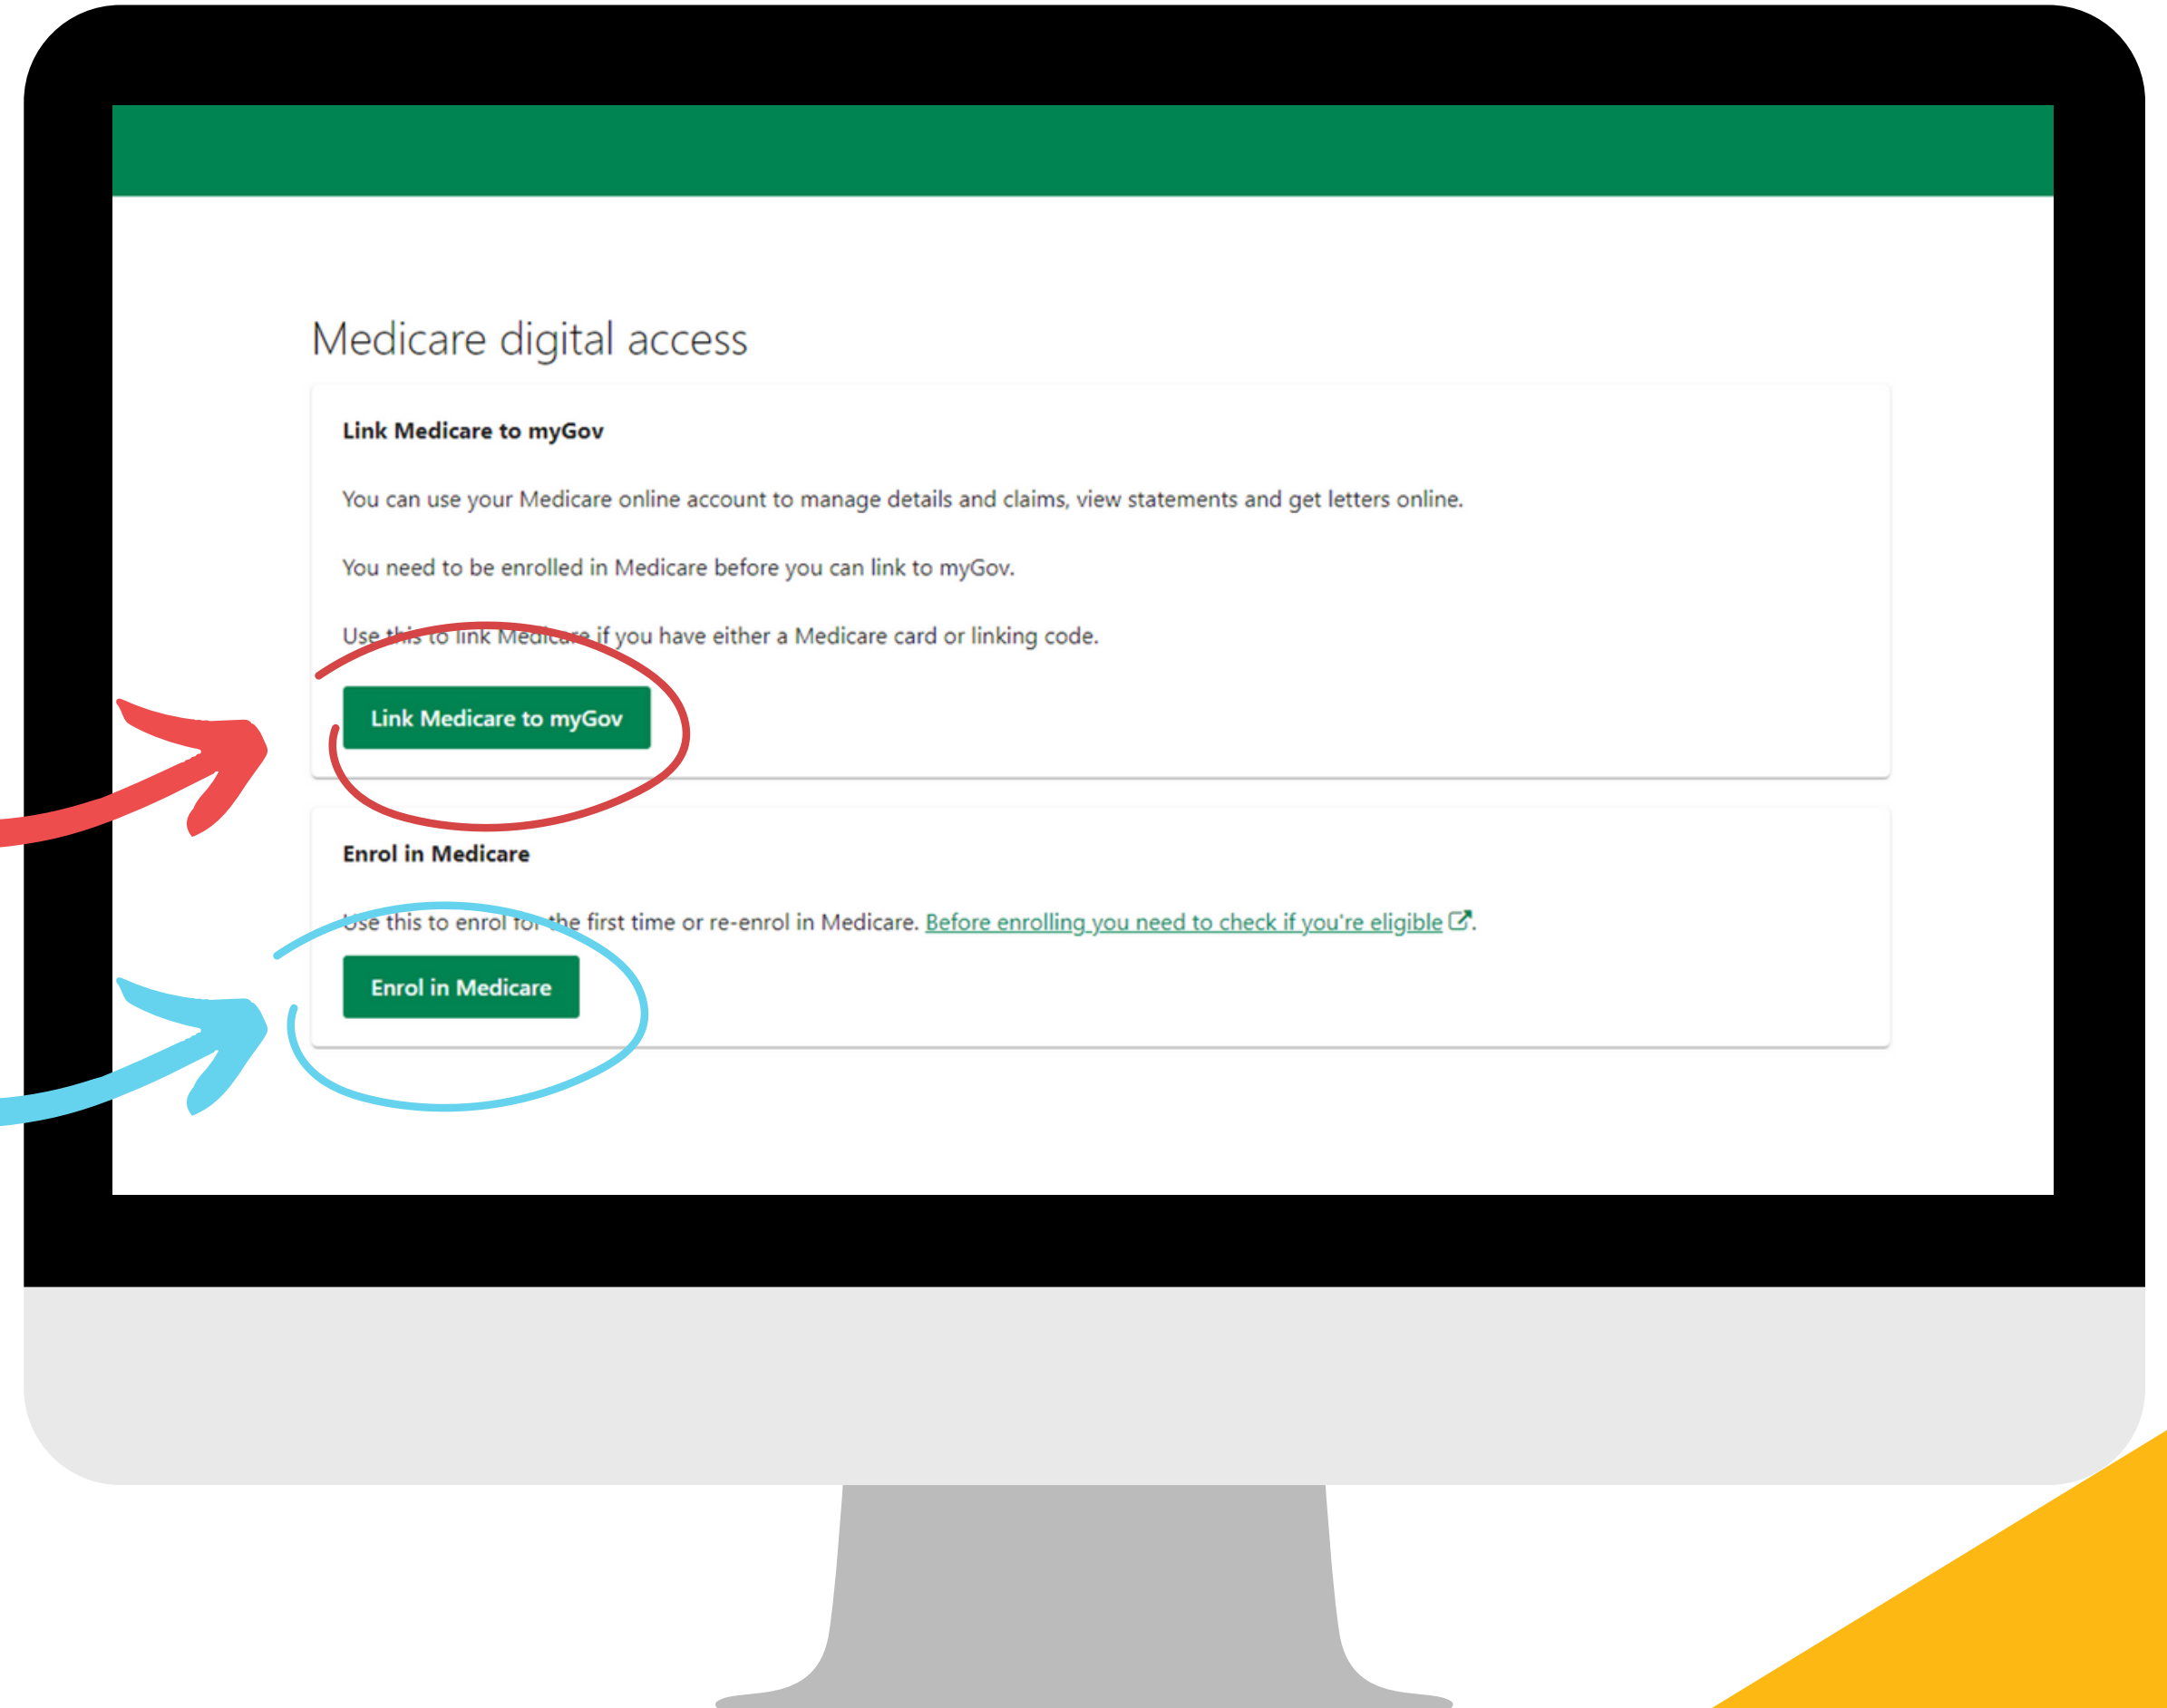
Medicare digital access

Link Medicare to myGov

You can use your Medicare online account to manage details and claims, view statements and get letters online.

You need to be enrolled in Medicare before you can link to myGov.

Use this to link Medicare if you have either a Medicare card or linking code.

Link Medicare to myGov

Enrol in Medicare

Use this to enrol for the first time or re-enrol in Medicare. Before enrolling you need to check if you're eligible.

Enrol in Medicare